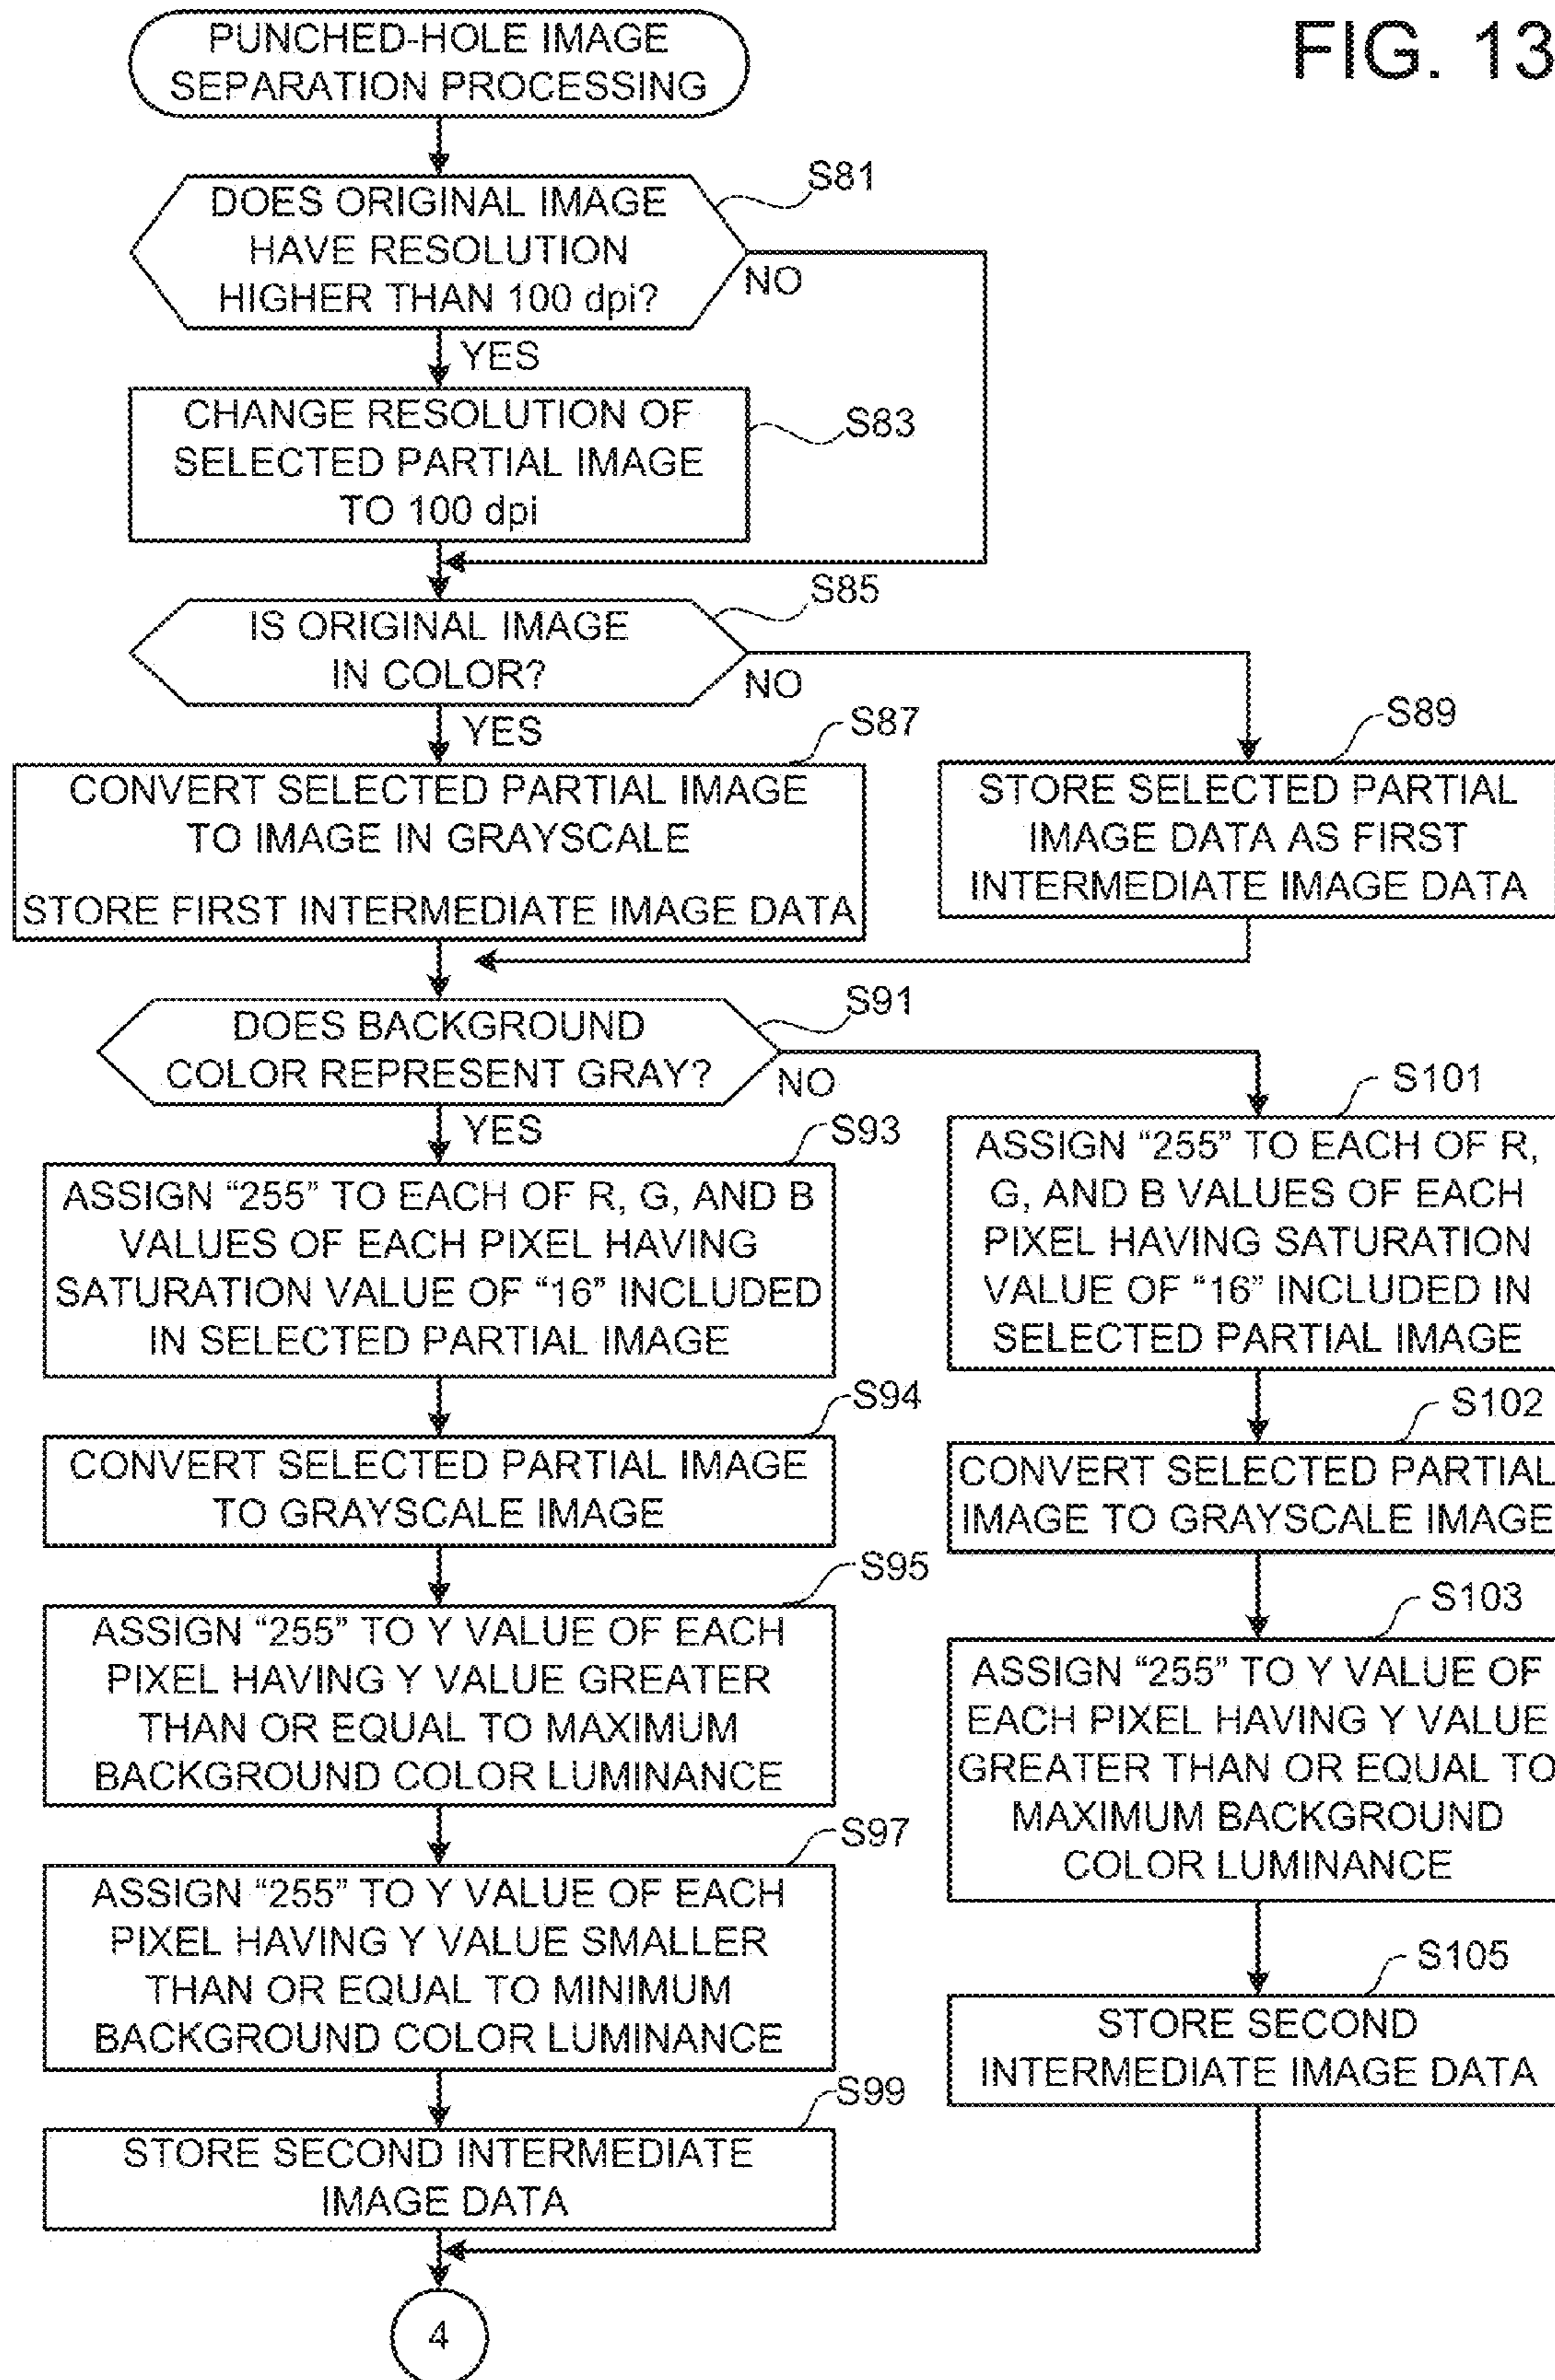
FIG. 13

PUNCHED-HOLE IMAGE SEPARATION PROCESSING

DOES ORIGINAL IMAGE HAVE RESOLUTION HIGHER THAN 100 dpi?
S81
NO
YES

CHANGE RESOLUTION OF SELECTED PARTIAL IMAGE TO 100 dpi
S83

IS ORIGINAL IMAGE IN COLOR?
S85
NO
YES

CONVERT SELECTED PARTIAL IMAGE TO IMAGE IN GRAYSCALE
STORE FIRST INTERMEDIATE IMAGE DATA
S87

STORE SELECTED PARTIAL IMAGE DATA AS FIRST INTERMEDIATE IMAGE DATA
S89

DOES BACKGROUND COLOR REPRESENT GRAY?
S91
NO
YES

ASSIGN “255” TO EACH OF R, G, AND B VALUES OF EACH PIXEL HAVING SATURATION VALUE OF “16” INCLUDED IN SELECTED PARTIAL IMAGE
S93

CONVERT SELECTED PARTIAL IMAGE TO GRAYSCALE IMAGE
S94

ASSIGN “255” TO Y VALUE OF EACH PIXEL HAVING Y VALUE GREATER THAN OR EQUAL TO MAXIMUM BACKGROUND COLOR LUMINANCE
S95

ASSIGN “255” TO Y VALUE OF EACH PIXEL HAVING Y VALUE SMALLER THAN OR EQUAL TO MINIMUM BACKGROUND COLOR LUMINANCE
S97

STORE SECOND INTERMEDIATE IMAGE DATA
S99

S101
ASSIGN “255” TO EACH OF R, G, AND B VALUES OF EACH PIXEL HAVING SATURATION VALUE OF “16” INCLUDED IN SELECTED PARTIAL IMAGE

S102
CONVERT SELECTED PARTIAL IMAGE TO GRAYSCALE IMAGE

S103
ASSIGN “255” TO Y VALUE OF EACH PIXEL HAVING Y VALUE GREATER THAN OR EQUAL TO MAXIMUM BACKGROUND COLOR LUMINANCE

S105
STORE SECOND INTERMEDIATE IMAGE DATA

4